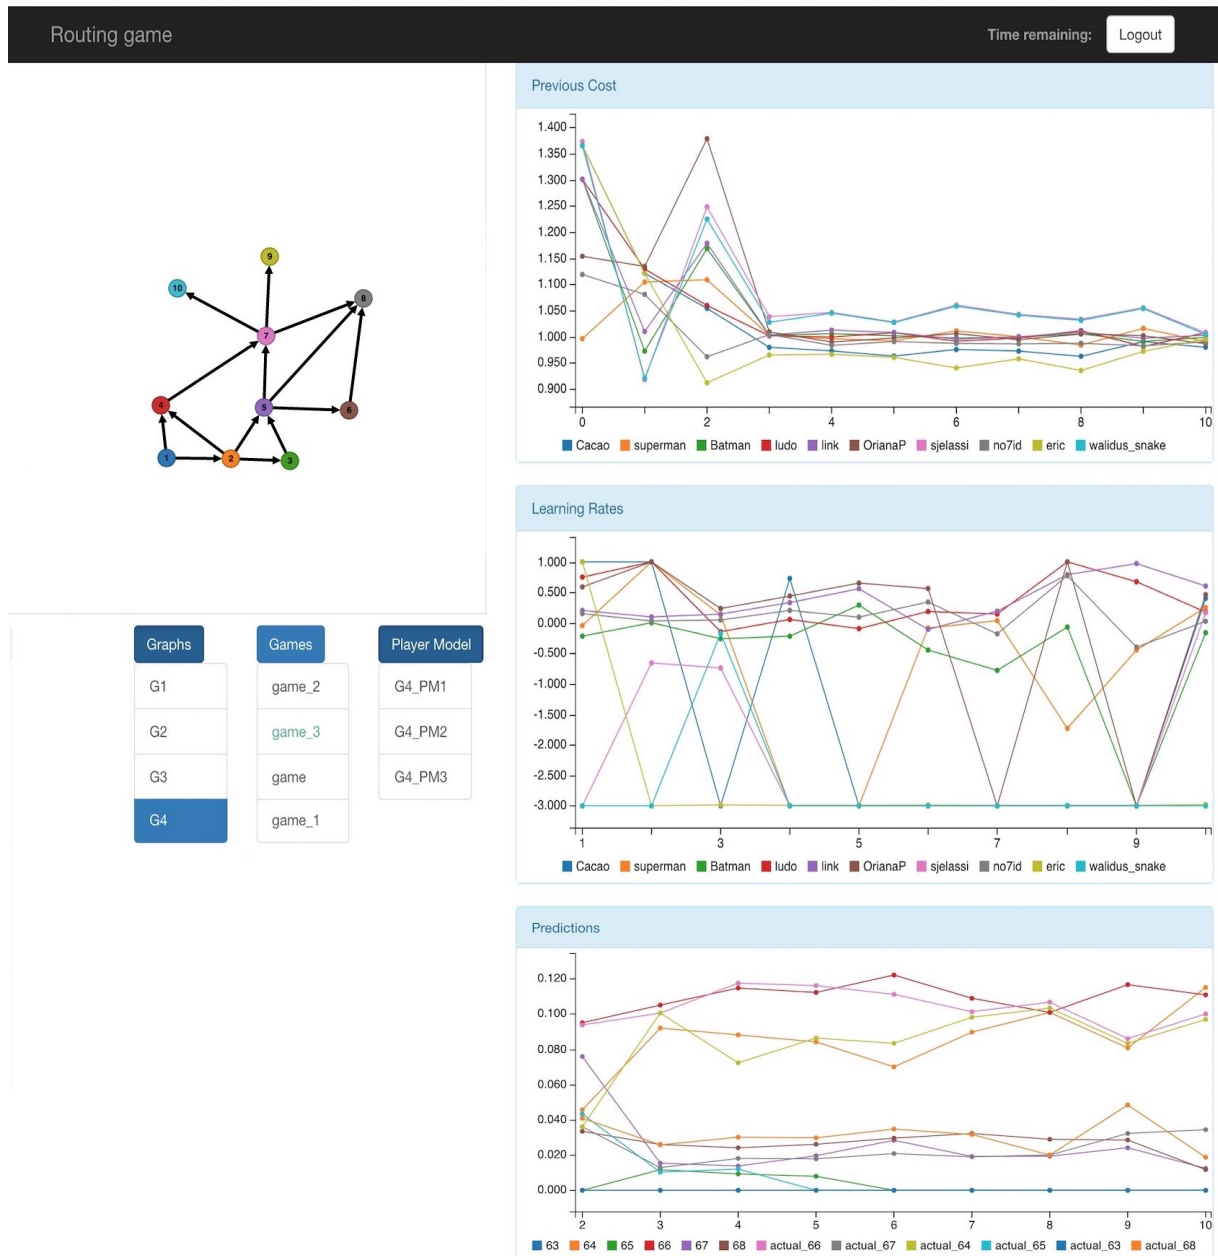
Routing game

Time remaining:

Logout

9

10

8

7

4

5

6

1

2

3

Graphs

G1

G2

G3

G4

Games

game_2

game_3

game

game_1

Player Model

G4_PM1

G4_PM2

G4_PM3

Previous Cost

1.400
1.350
1.300
1.250
1.200
1.150
1.100
1.050
1.000
0.950
0.900

0 2 4 6 8 10

Cacao superman Batman ludo link OrianaP sjelassi no7id eric walidus_snake

Learning Rates

1.000
0.500
0.000
-0.500
-1.000
-1.500
-2.000
-2.500
-3.000

1 3 5 7 9

Cacao superman Batman ludo link OrianaP sjelassi no7id eric walidus_snake

Predictions

0.120
0.100
0.080
0.060
0.040
0.020
0.000

2 3 4 5 6 7 8 9 10

63 64 65 66 67 68 actual_66 actual_67 actual_64 actual_65 actual_63 actual_68